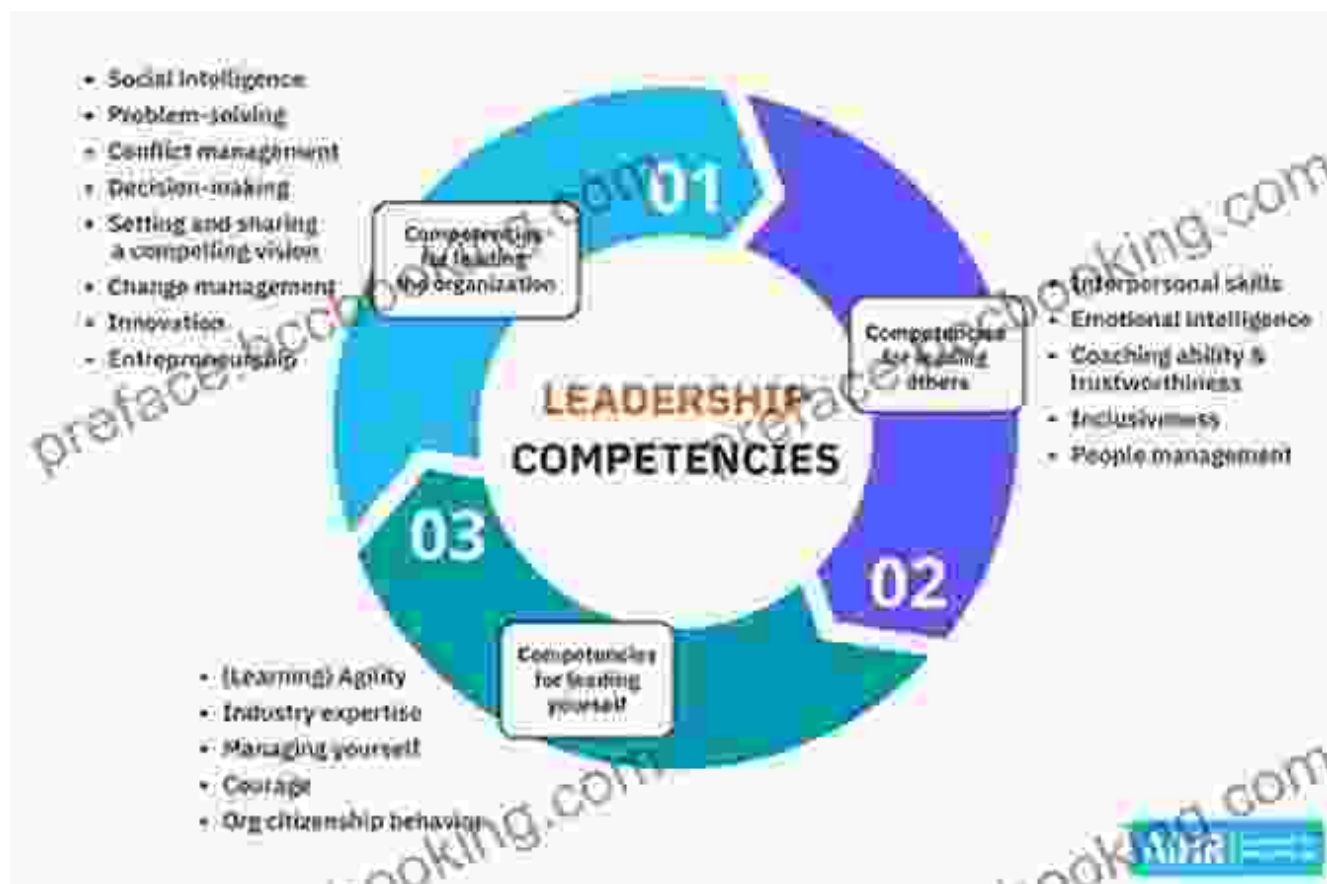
- Social intelligence
- Problem-solving
- Conflict management
- Decision-making
- Setting and sharing a compelling vision
- Change management
- Innovation
- Entrepreneurship

01

Competencies for leading the organization

- Interpersonal skills
- Emotional intelligence
- Coaching ability & trustworthiness
- Inclusiveness
- People management

Competencies for leading others

LEADERSHIP COMPETENCIES

02

03

Competencies for leading yourself

- (Learning) Agility
- Industry expertise
- Managing yourself
- Courage
- Org citizenship behavior

prefacebookbooking.com

AIHR